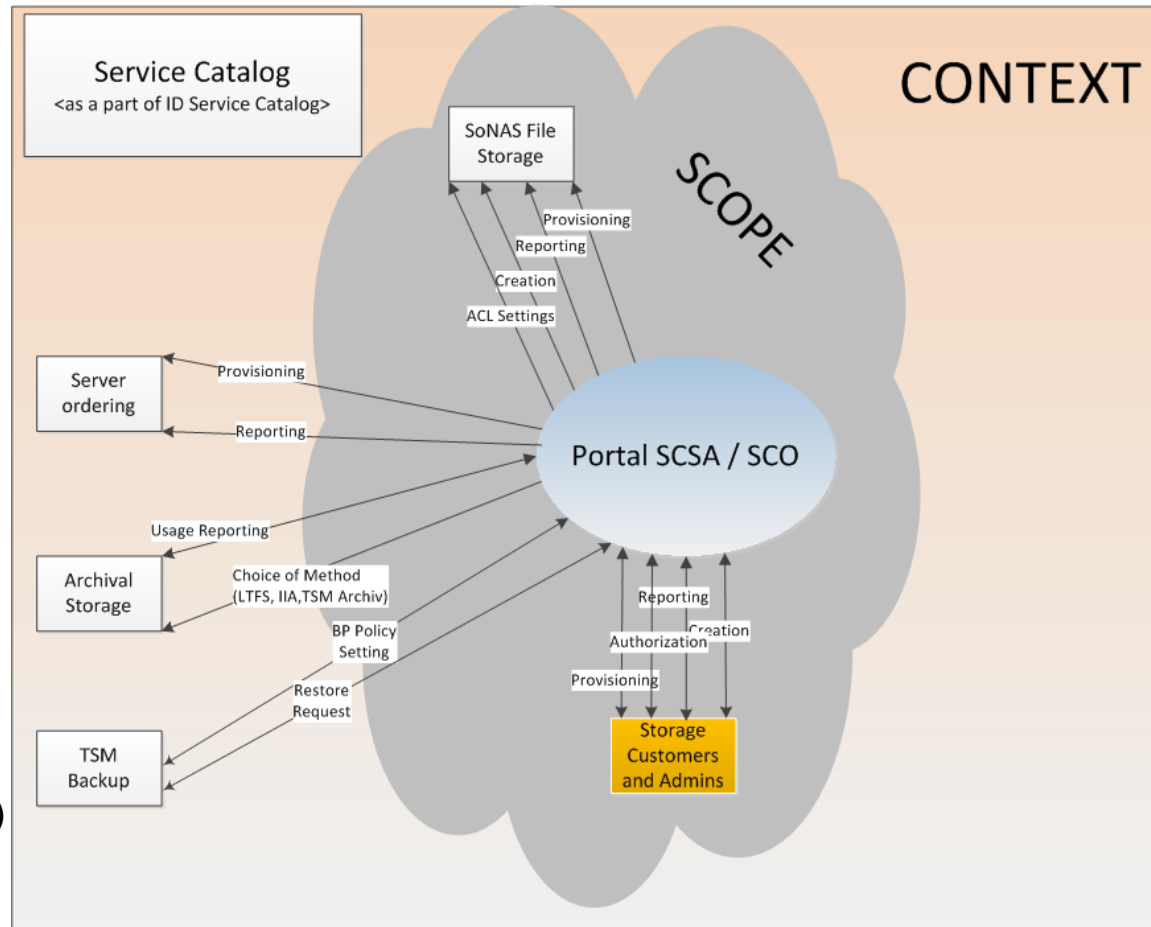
Service Catalog
<as a part of ID Service Catalog>

CONTEXT

SCOPE

SoNAS File Storage

Provisioning
Reporting
Creation
ACL Settings

Server ordering

Provisioning
Reporting

Portal SCSA / SCO

Usage Reporting

Archival Storage

Choice of Method (LTFS, IIA,TSM Archiv)

BP Policy Setting

Restore Request

TSM Backup

Reporting
Authorization
Creation
Provisioning

Storage Customers and Admins